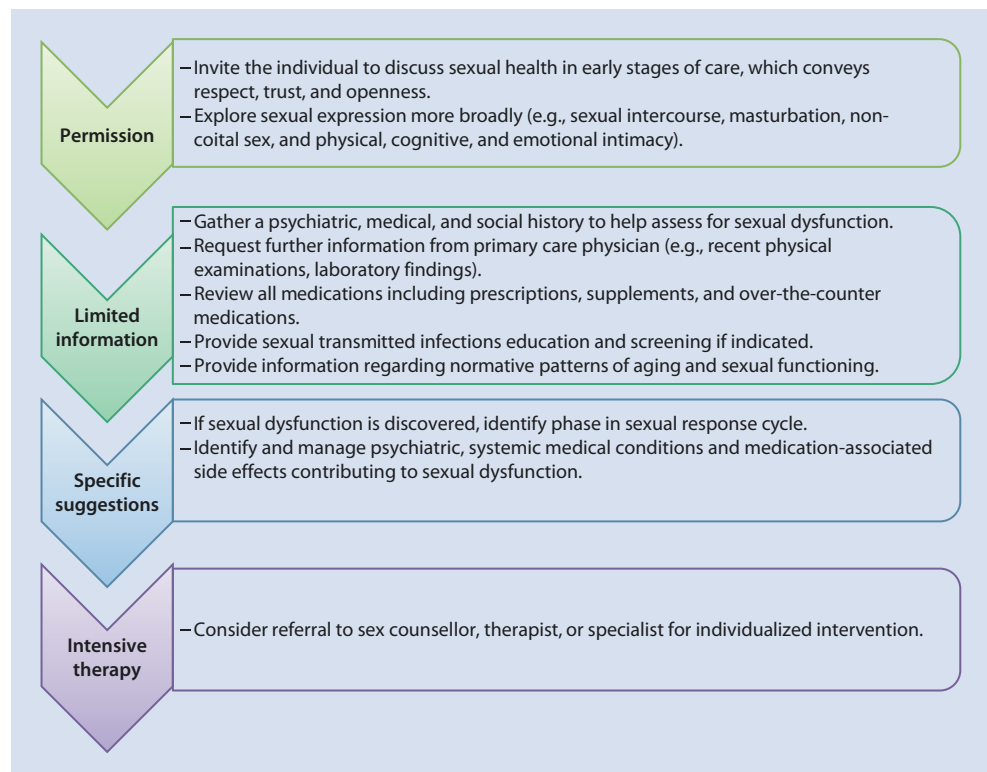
Permission

– Invite the individual to discuss sexual health in early stages of care, which conveys respect, trust, and openness.
– Explore sexual expression more broadly (e.g., sexual intercourse, masturbation, noncoital sex, and physical, cognitive, and emotional intimacy).

Limited information

– Gather a psychiatric, medical, and social history to help assess for sexual dysfunction.
– Request further information from primary care physician (e.g., recent physical examinations, laboratory findings).
– Review all medications including prescriptions, supplements, and over-the-counter medications.
– Provide sexual transmitted infections education and screening if indicated.
– Provide information regarding normative patterns of aging and sexual functioning.

Specific suggestions

– If sexual dysfunction is discovered, identify phase in sexual response cycle.
– Identify and manage psychiatric, systemic medical conditions and medication-associated side effects contributing to sexual dysfunction.

Intensive therapy

– Consider referral to sex counsellor, therapist, or specialist for individualized intervention.